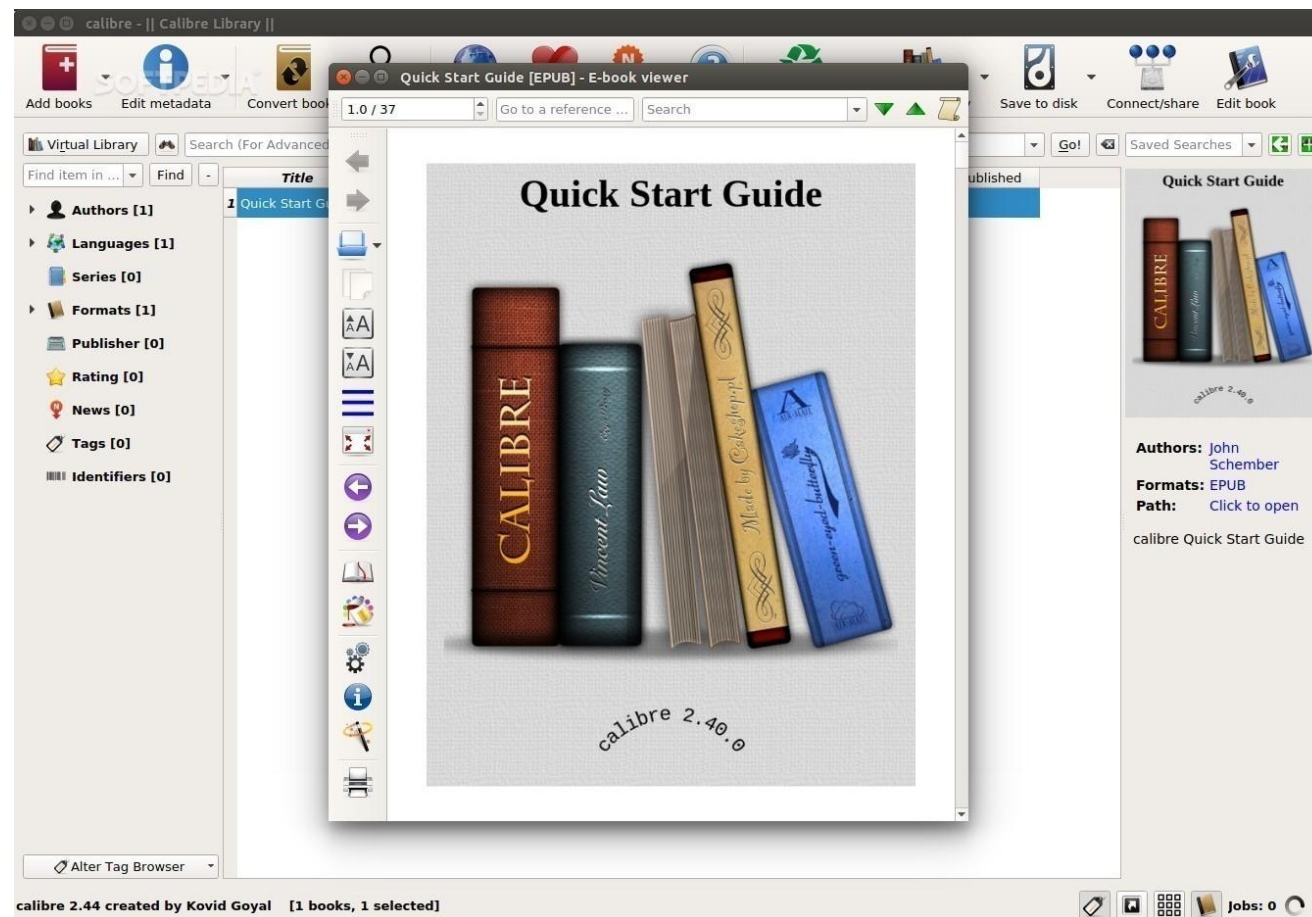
calibre - || Calibre Library ||

Add books
Edit metadata
Convert book
SOFTPEDIA
Save to disk
Connect/share
Edit book

Quick Start Guide [EPUB] - E-book viewer
1.0 / 37
Go to a reference ...
Search

Virtual Library
Search (For Advanced
Go!
Saved Searches
Find item in ...
Find
Title
ublished
1 Quick Start G

Authors [1]
Languages [1]
Series [0]
Formats [1]
Publisher [0]
Rating [0]
News [0]
Tags [0]
Identifiers [0]

Quick Start Guide
CALIBRE
Vincent Lum
Made by Caleeppel
green-eyed-butterfly
calibre 2.40.0

Quick Start Guide
CALIBRE
calibre 2.40.0

Authors: John Schember
Formats: EPUB
Path: Click to open
calibre Quick Start Guide

Alter Tag Browser

calibre 2.44 created by Kovid Goyal [1 books, 1 selected]
Jobs: 0